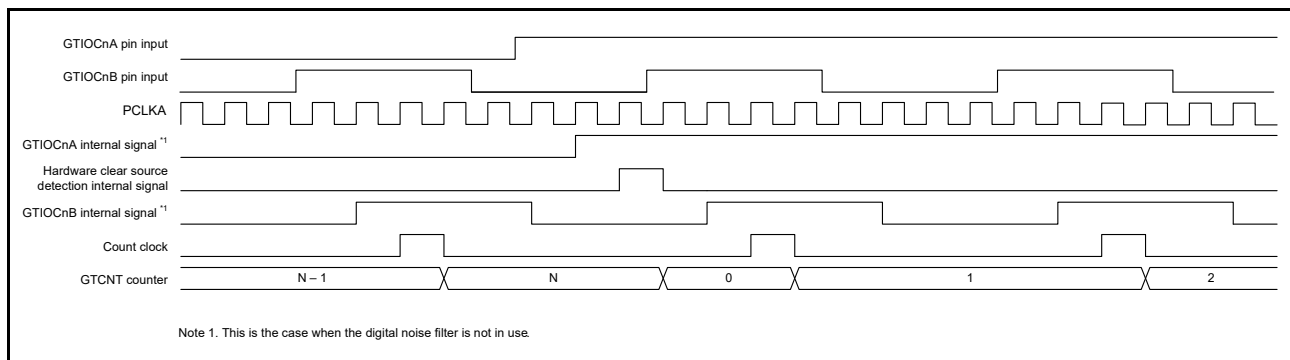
GTIOCnA pin input

GTIOCnB pin input

PCLKA

GTIOCnA internal signal $^{*1}$

Hardware clear source detection internal signal

GTIOCnB internal signal $^{*1}$

Count clock

GTCNT counter

N – 1

N

0

1

2

Note 1. This is the case when the digital noise filter is not in use.